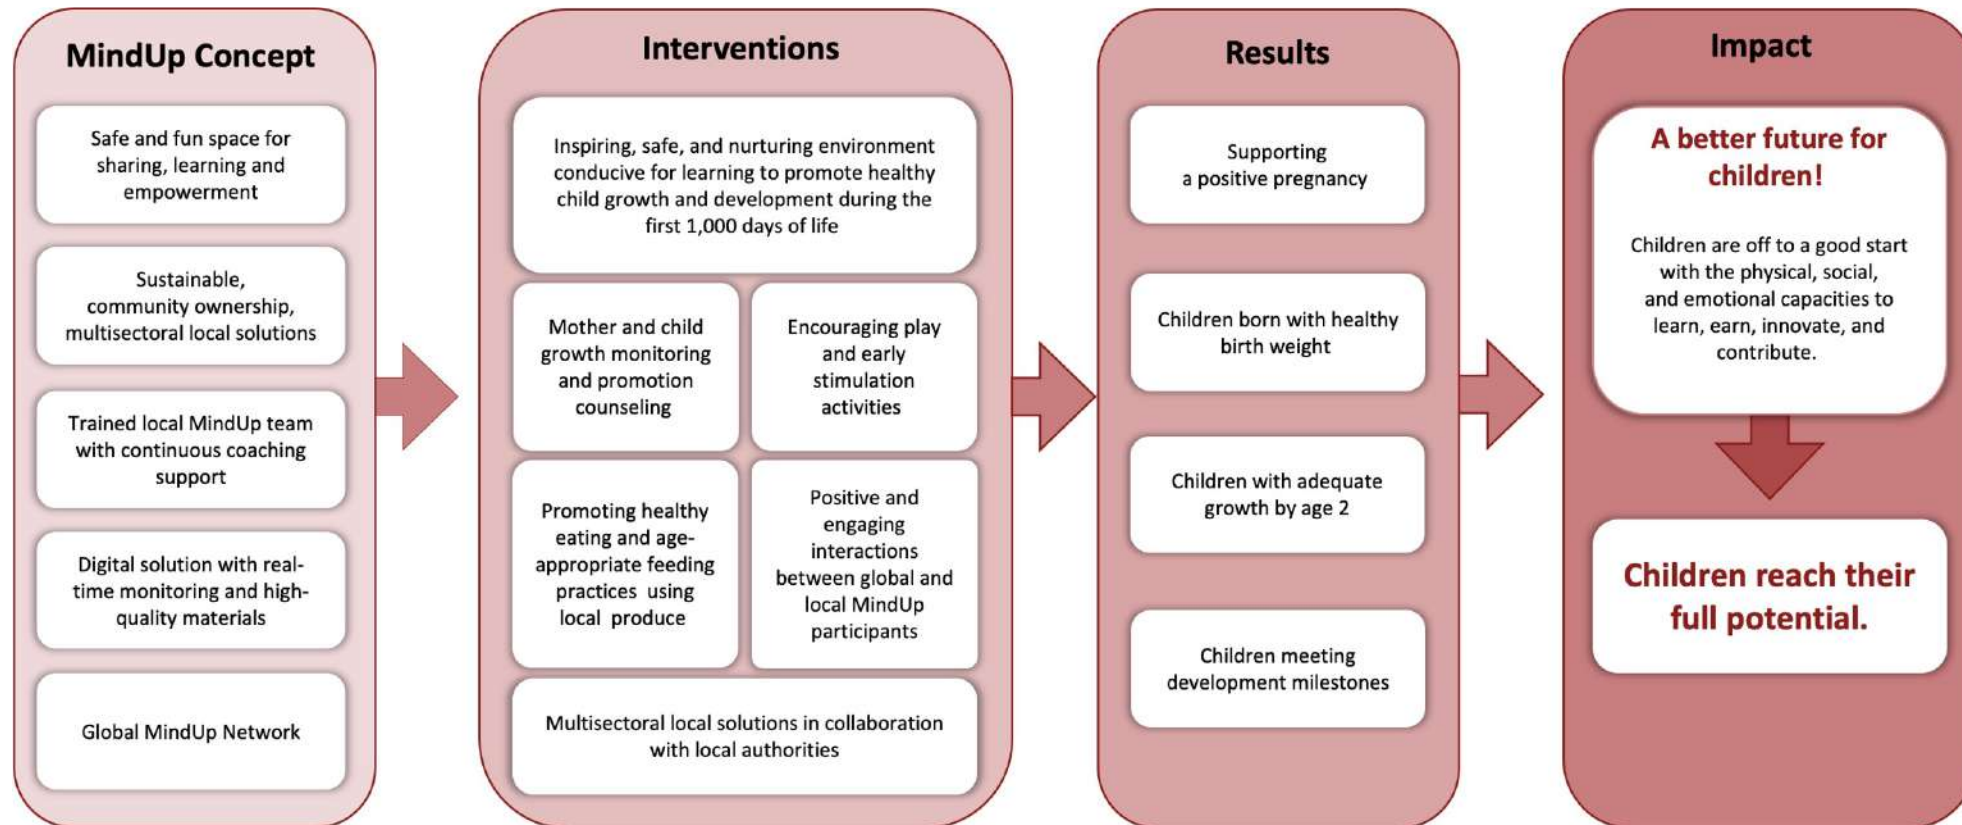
MindUp Concept

Safe and fun space for sharing, learning and empowerment

Sustainable, community ownership, multisectoral local solutions

Trained local MindUp team with continuous coaching support

Digital solution with real-time monitoring and high-quality materials

Global MindUp Network

Interventions

Inspiring, safe, and nurturing environment conducive for learning to promote healthy child growth and development during the first 1,000 days of life

Mother and child growth monitoring and promotion counseling

Encouraging play and early stimulation activities

Promoting healthy eating and age-appropriate feeding practices using local produce

Positive and engaging interactions between global and local MindUp participants

Multisectoral local solutions in collaboration with local authorities

Results

Supporting a positive pregnancy

Children born with healthy birth weight

Children with adequate growth by age 2

Children meeting development milestones

Impact

A better future for children!

Children are off to a good start with the physical, social, and emotional capacities to learn, earn, innovate, and contribute.

Children reach their full potential.